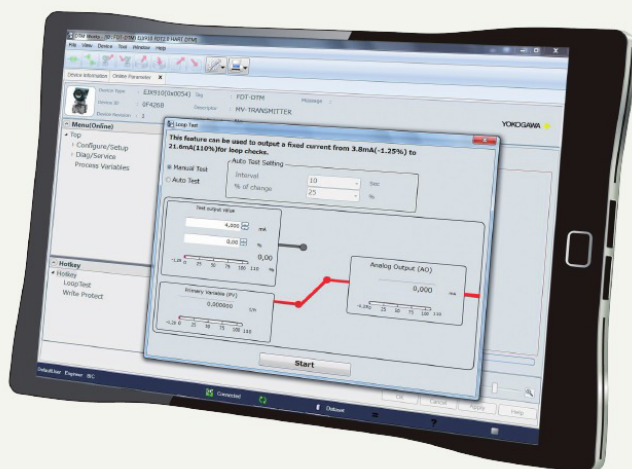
File View Device Tool Window Help

Device Information Online Parameter

Device Name : EJX910(0x0054) Tag : FDT-DTM
Device ID : 0F4268 Descriptor : MV-TRANSMITTER Message :
Device Revision : 2

YOKOGAWA

Menu(Online)
Top
Configure/Setup
Diag/Service
Process Variables

Hotkey
Hotkey
LoopTest
Write Protect

Loop Test

This feature can be used to output a fixed current from 3.8mA(-1.25%) to 21.6mA(110%)for loop checks.

Manual Test
Auto Test

Auto Test Setting
Interval 10 Sec
% of change 25 %

Test output value
4,000 mA
0,00 %
0,00
-1.25 0 25 50 75 100 110 %

Primary Variable (PV)
0,000000 t/h
-1.25 0 25 50 75 100 110

Analog Output (AO)
0,000 mA
-1.25 0 25 50 75 100 110

Start

OK Cancel Apply Help

Connected

Dataset